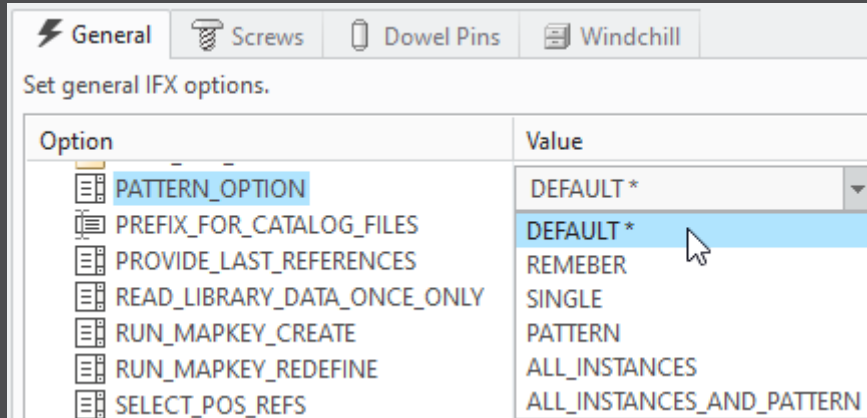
General | Screws | Dowel Pins | Windchill

Set general IFX options.

| Option | Value |
|---|---|
| PATTERN_OPTION | DEFAULT * |
| PREFIX_FOR_CATALOG_FILES | DEFAULT * |
| PROVIDE_LAST_REFERENCES | REMEBER |
| READ_LIBRARY_DATA_ONCE_ONLY | SINGLE |
| RUN_MAPKEY_CREATE | PATTERN |
| RUN_MAPKEY_REDEFINE | ALL_INSTANCES |
| SELECT_POS_REFS | ALL_INSTANCES_AND_PATTERN |